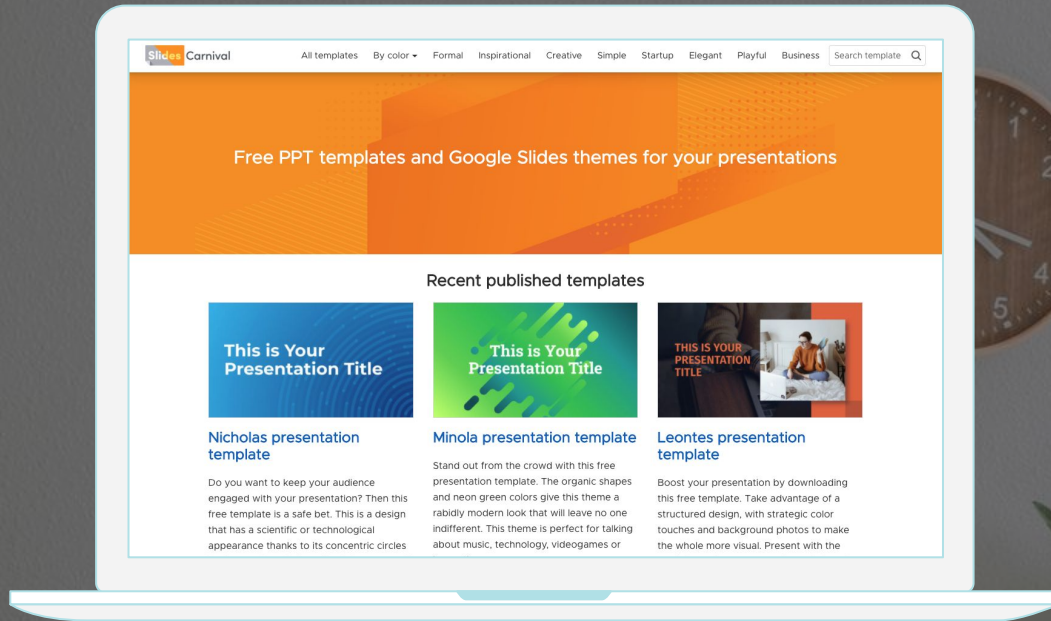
Slides Carnival

All templates By color Formal Inspirational Creative Simple Startup Elegant Playful Business Search template

Free PPT templates and Google Slides themes for your presentations

Recent published templates

This is Your Presentation Title

Nicholas presentation template

Do you want to keep your audience engaged with your presentation? Then this free template is a safe bet. This is a design that has a scientific or technological appearance thanks to its concentric circles

This is Your Presentation Title

Minola presentation template

Stand out from the crowd with this free presentation template. The organic shapes and neon green colors give this theme a rabidly modern look that will leave no one indifferent. This theme is perfect for talking about music, technology, videogames or

THIS IS YOUR PRESENTATION TITLE

Leontes presentation template

Boost your presentation by downloading this free template. Take advantage of a structured design, with strategic color touches and background photos to make the whole more visual. Present with the